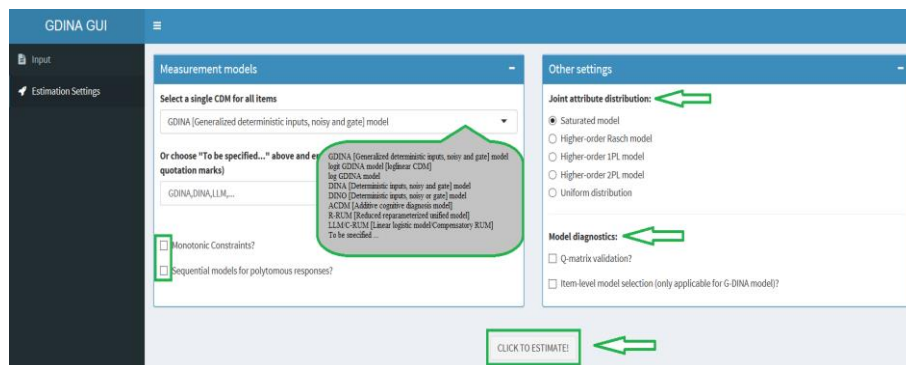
GDINA GUI

≡

Input

Estimation Settings

Measurement models

-

Select a single CDM for all items

GDINA [Generalized deterministic inputs, noisy and gate] model

Or choose "To be specified..." above and e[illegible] quotation marks)

GDINA,DINA,LLM,...

GDINA [Generalized deterministic inputs, noisy and gate] model
logit GDINA model [loglinear CDM]
log GDINA model
DINA [Deterministic inputs, noisy and gate] model
DINO [Deterministic inputs, noisy or gate] model
ACDM [Additive cognitive diagnosis model]
R-RUM [Reduced reparameterized unified model]
LLM/C-RUM [Linear logistic model/Compensatory RUM]
To be specified ...

Monotonic Constraints?

Sequential models for polytomous responses?

Other settings

-

Joint attribute distribution:

Saturated model

Higher-order Rasch model

Higher-order 1PL model

Higher-order 2PL model

Uniform distribution

Model diagnostics:

Q-matrix validation?

Item-level model selection (only applicable for G-DINA model)?

CLICK TO ESTIMATE!